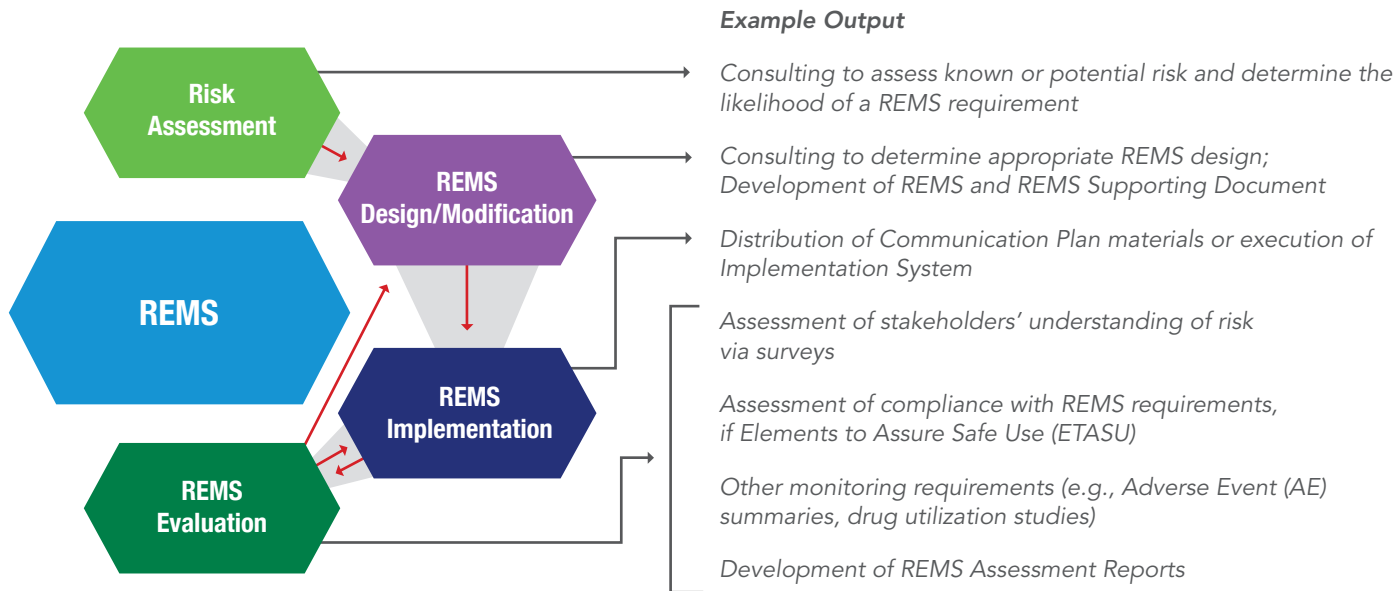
Risk Assessment

REMS Design/Modification

REMS

REMS Implementation

REMS Evaluation

Example Output

Consulting to assess known or potential risk and determine the likelihood of a REMS requirement

Consulting to determine appropriate REMS design; Development of REMS and REMS Supporting Document

Distribution of Communication Plan materials or execution of Implementation System

Assessment of stakeholders' understanding of risk via surveys

Assessment of compliance with REMS requirements, if Elements to Assure Safe Use (ETASU)

Other monitoring requirements (e.g., Adverse Event (AE) summaries, drug utilization studies)

Development of REMS Assessment Reports